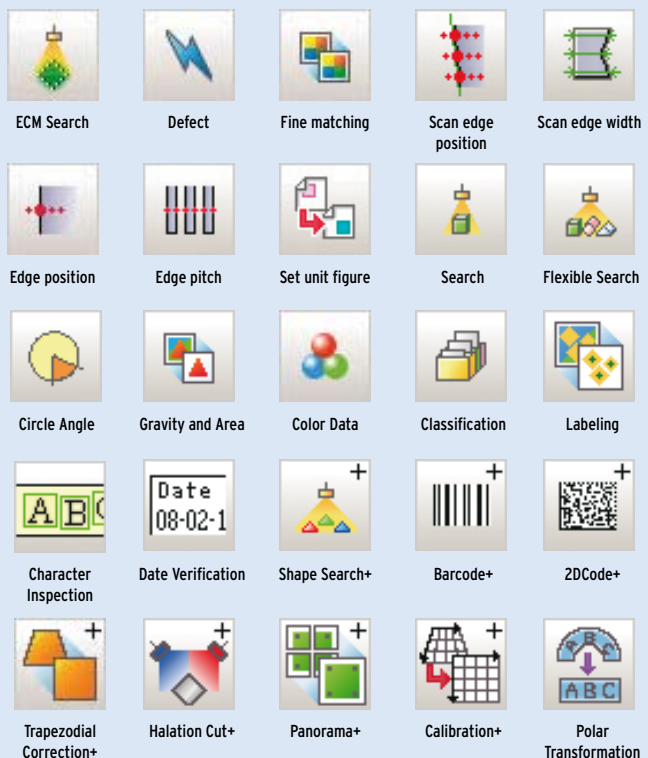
ECM Search
Defect
Fine matching
Scan edge position
Scan edge width

Edge position
Edge pitch
Set unit figure
Search
Flexible Search

Circle Angle
Gravity and Area
Color Data
Classification
Labeling

ABC
Character Inspection
Date 08-02-1
Date Verification
+
Shape Search+
+
Barcode+
+
2DCode+

+
Trapezodial Correction+
+
Halation Cut+
+
Panorama+
+
Calibration+
ABC ABC
Polar Transformation